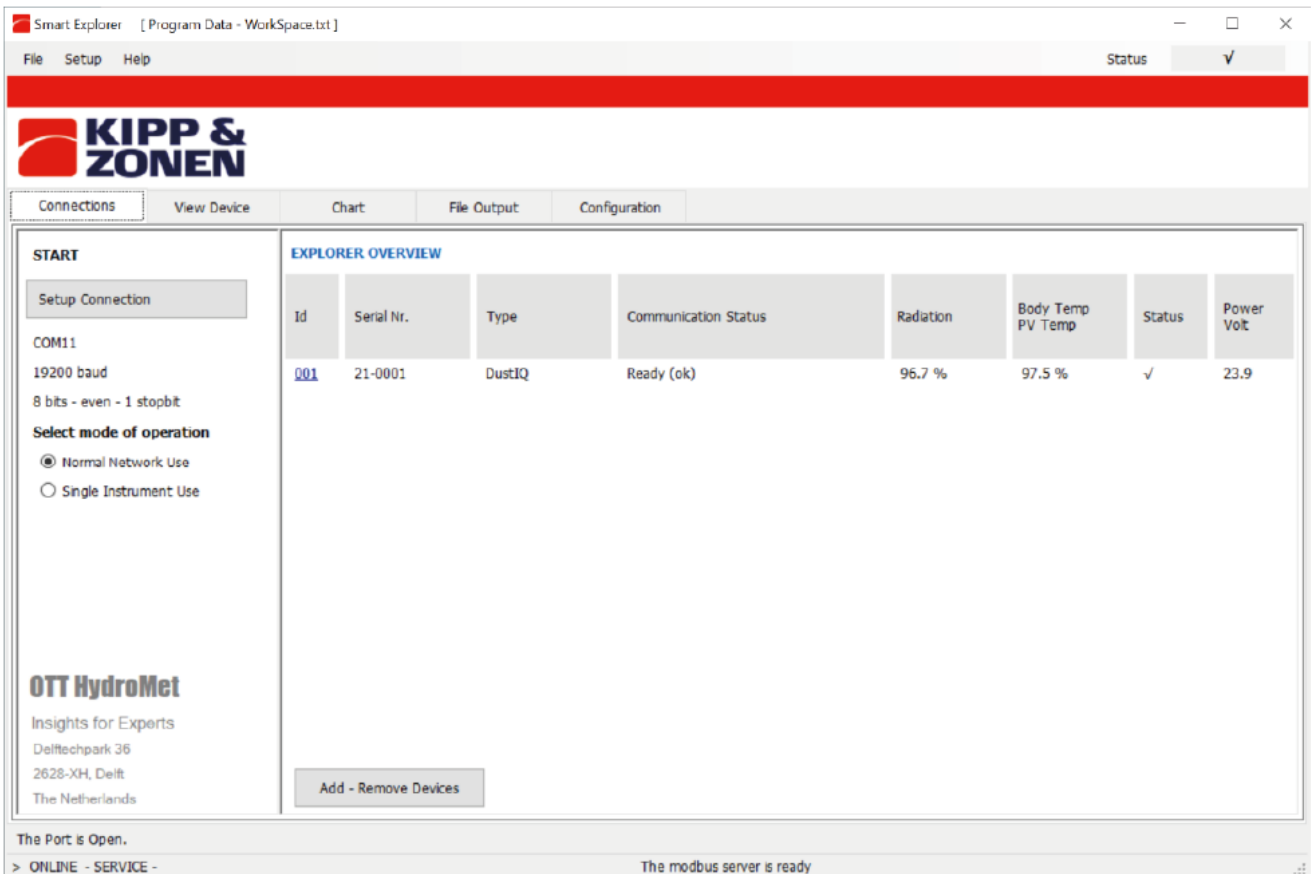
Smart Explorer [ Program Data - WorkSpace.txt ]

File Setup Help

Status √

KIPP & ZONEN

Connections View Device Chart File Output Configuration

START

Setup Connection

COM11

19200 baud

8 bits - even - 1 stopbit

Select mode of operation

Normal Network Use

Single Instrument Use

OTT HydroMet

Insights for Experts

Delftechpark 36

2628-XH, Delft

The Netherlands

EXPLORER OVERVIEW

| Id | Serial Nr. | Type | Communication Status | Radiation | Body Temp PV Temp | Status | Power Volt |
|---|---|---|---|---|---|---|---|
| 001 | 21-0001 | DustIQ | Ready (ok) | 96.7 % | 97.5 % | √ | 23.9 |

Add - Remove Devices

The Port is Open.

> ONLINE - SERVICE -

The modbus server is ready